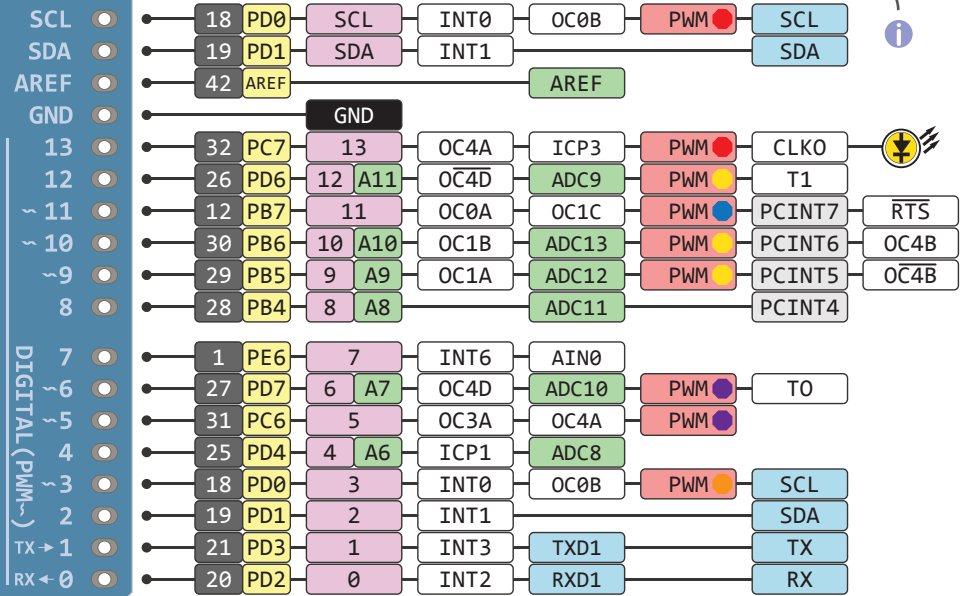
SCL 18 PD0 SCL INT0 OC0B PWM SCL
SDA 19 PD1 SDA INT1 SDA
AREF 42 AREF AREF
GND GND
13 32 PC7 13 OC4A ICP3 PWM CLKO
12 26 PD6 12 A11 $\overline{OC4D}$ ADC9 PWM T1
~11 12 PB7 11 OC0A OC1C PWM PCINT7 $\overline{RTS}$
~10 30 PB6 10 A10 OC1B ADC13 PWM PCINT6 OC4B
~9 29 PB5 9 A9 OC1A ADC12 PWM PCINT5 $\overline{OC4B}$
8 28 PB4 8 A8 ADC11 PCINT4

DIGITAL(PWM~)
7 1 PE6 7 INT6 AIN0
~6 27 PD7 6 A7 OC4D ADC10 PWM TO
~5 31 PC6 5 OC3A OC4A PWM
4 25 PD4 4 A6 ICP1 ADC8
~3 18 PD0 3 INT0 OC0B PWM SCL
2 19 PD1 2 INT1 SDA
TX→1 21 PD3 1 INT3 TXD1 TX
RX←0 20 PD2 0 INT2 RXD1 RX